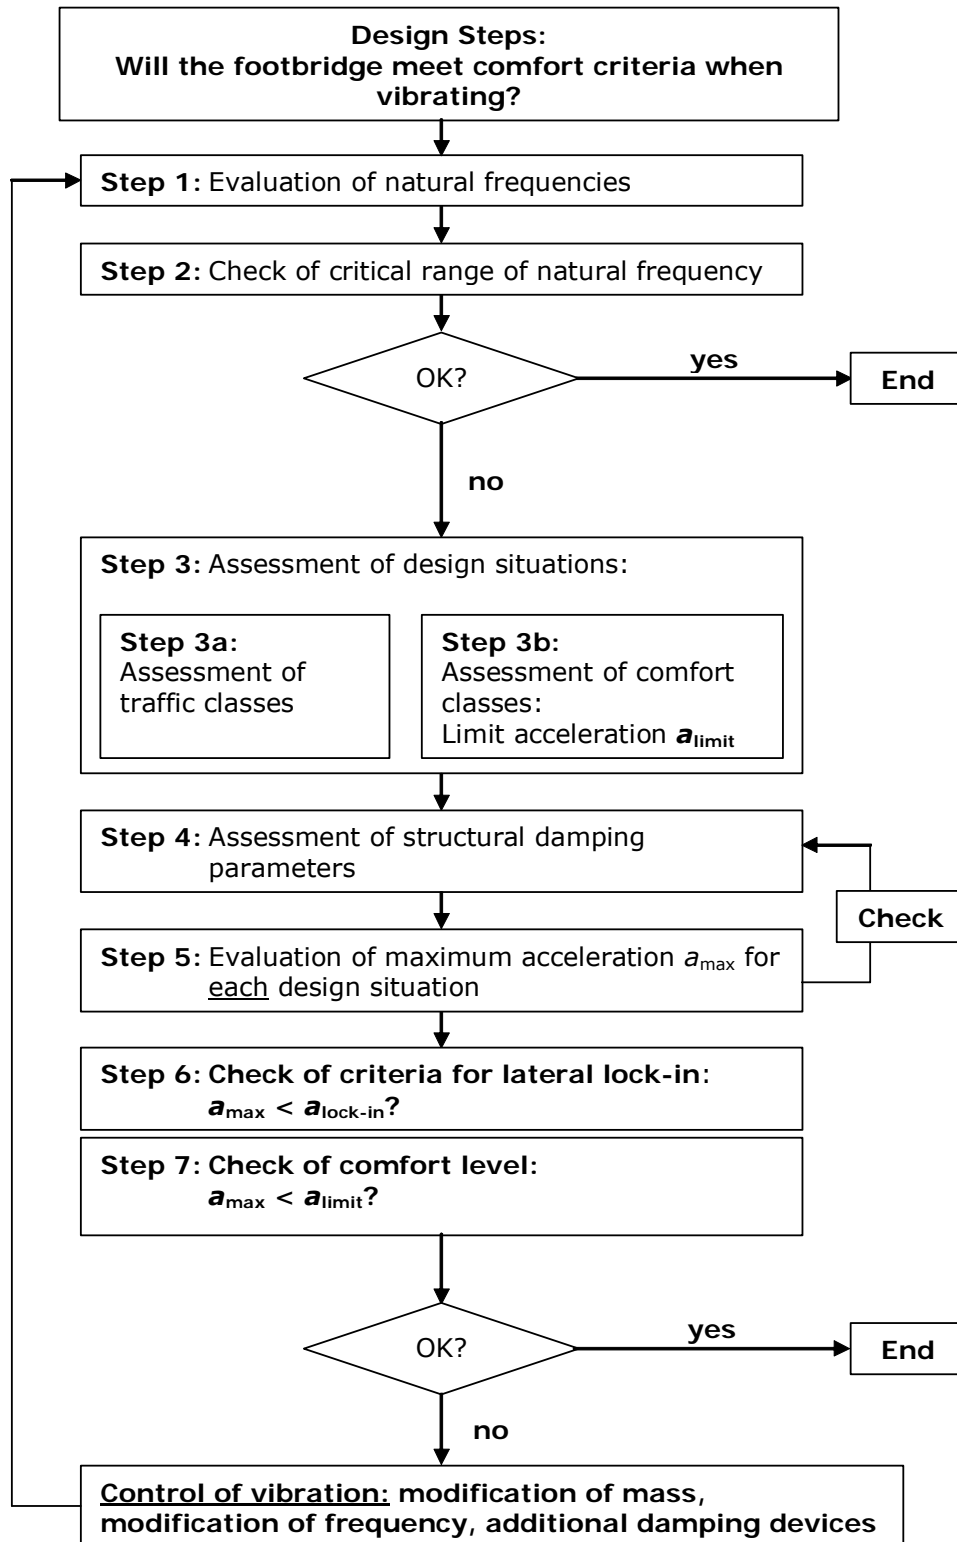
Design Steps:
Will the footbridge meet comfort criteria when vibrating?

Step 1: Evaluation of natural frequencies

Step 2: Check of critical range of natural frequency

OK?

yes

End

no

Step 3: Assessment of design situations:

Step 3a: Assessment of traffic classes

Step 3b: Assessment of comfort classes: Limit acceleration $a_{limit}$

Step 4: Assessment of structural damping parameters

Check

Step 5: Evaluation of maximum acceleration $a_{max}$ for each design situation

Step 6: Check of criteria for lateral lock-in: $a_{max} < a_{lock-in}$?

Step 7: Check of comfort level: $a_{max} < a_{limit}$?

OK?

yes

End

no

Control of vibration: modification of mass, modification of frequency, additional damping devices